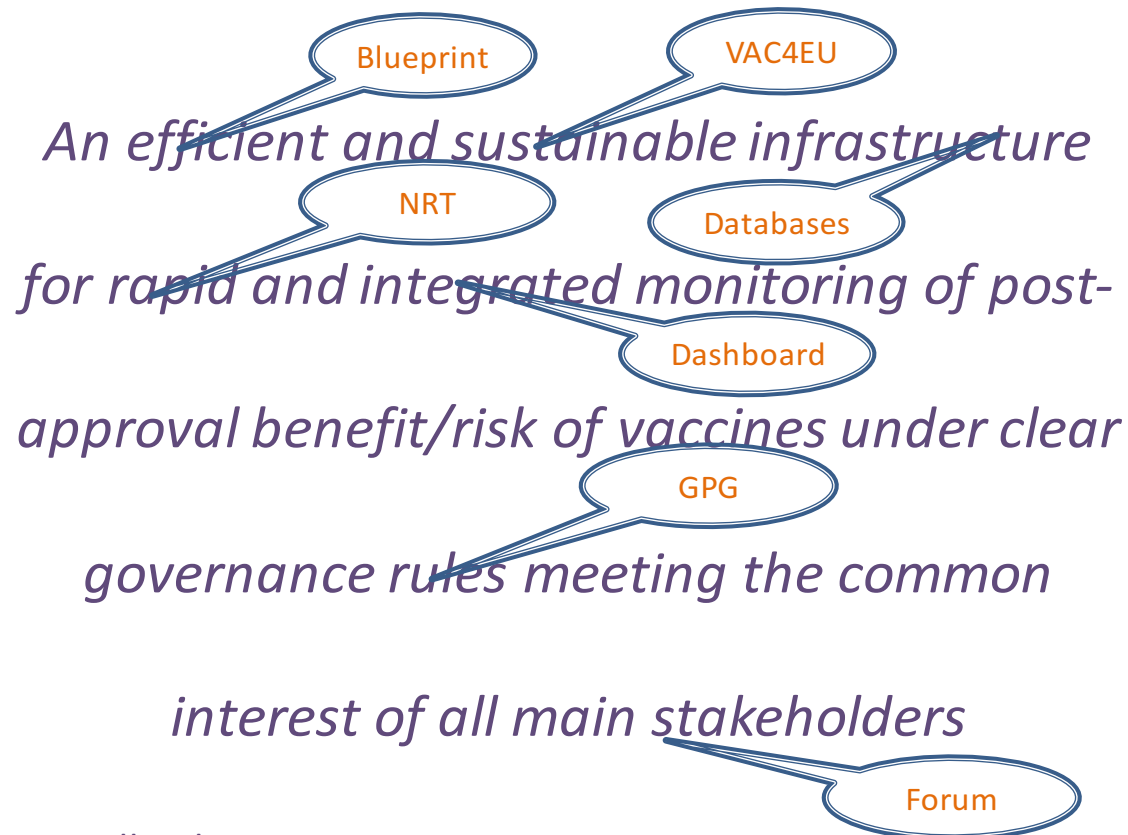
Blueprint

VAC4EU

An efficient and sustainable infrastructure

NRT

Databases

for rapid and integrated monitoring of post-

Dashboard

approval benefit/risk of vaccines under clear

GPG

governance rules meeting the common

interest of all main stakeholders

Forum